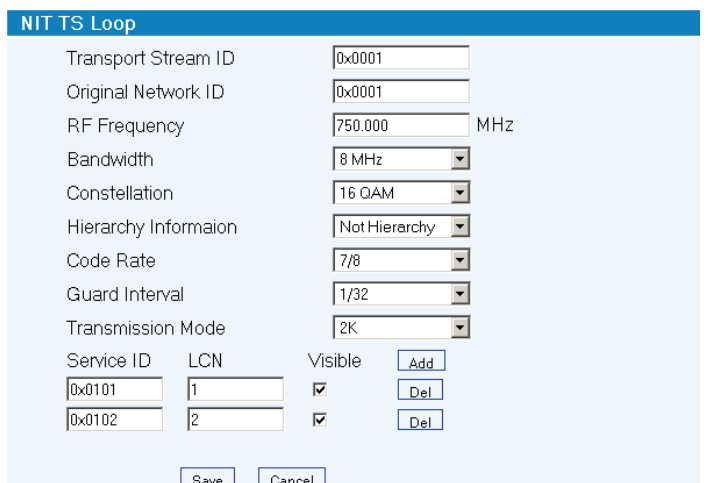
NIT TS Loop

Transport Stream ID 0x0001

Original Network ID 0x0001

RF Frequency 750.000 MHz

Bandwidth 8 MHz

Constellation 16 QAM

Hierarchy Informaion Not Hierarchy

Code Rate 7/8

Guard Interval 1/32

Transmission Mode 2K

| Service ID | LCN | Visible | Add |
|---|---|---|---|
| 0x0101 | 1 | ☑ | Del |
| 0x0102 | 2 | ☑ | Del |

Save Cancel